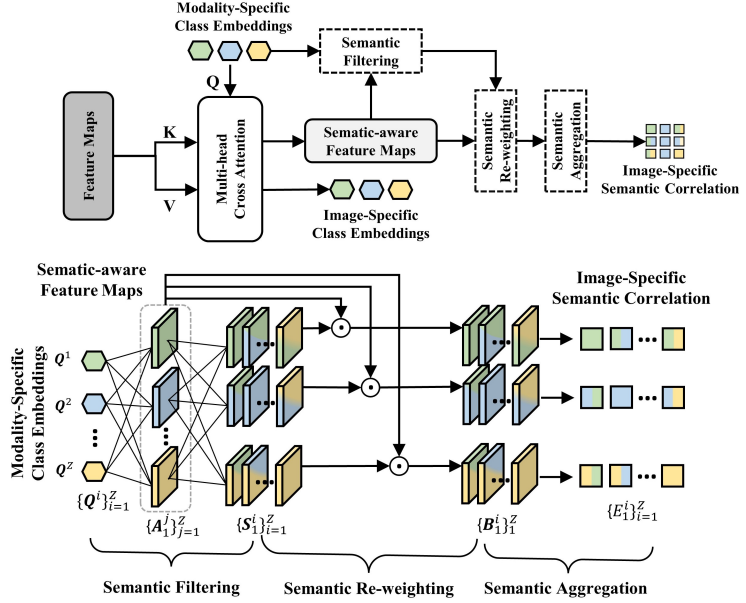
Modality-Specific Class Embeddings

Semantic Filtering

Q

K

V

Feature Maps

Multi-head Cross Attention

Sematic-aware Feature Maps

Semantic Re-weighting

Semantic Aggregation

Image-Specific Semantic Correlation

Image-Specific Class Embeddings

Sematic-aware Feature Maps

Image-Specific Semantic Correlation

Modality-Specific Class Embeddings

$Q^1$

$Q^2$

$Q^Z$

$\{Q^i\}_{i=1}^Z$

$\{A_1^j\}_{j=1}^Z$

$\{S_1^i\}_{i=1}^Z$

$\{B_1^i\}_1^Z$

$\{E_1^i\}_{i=1}^Z$

Semantic Filtering

Semantic Re-weighting

Semantic Aggregation